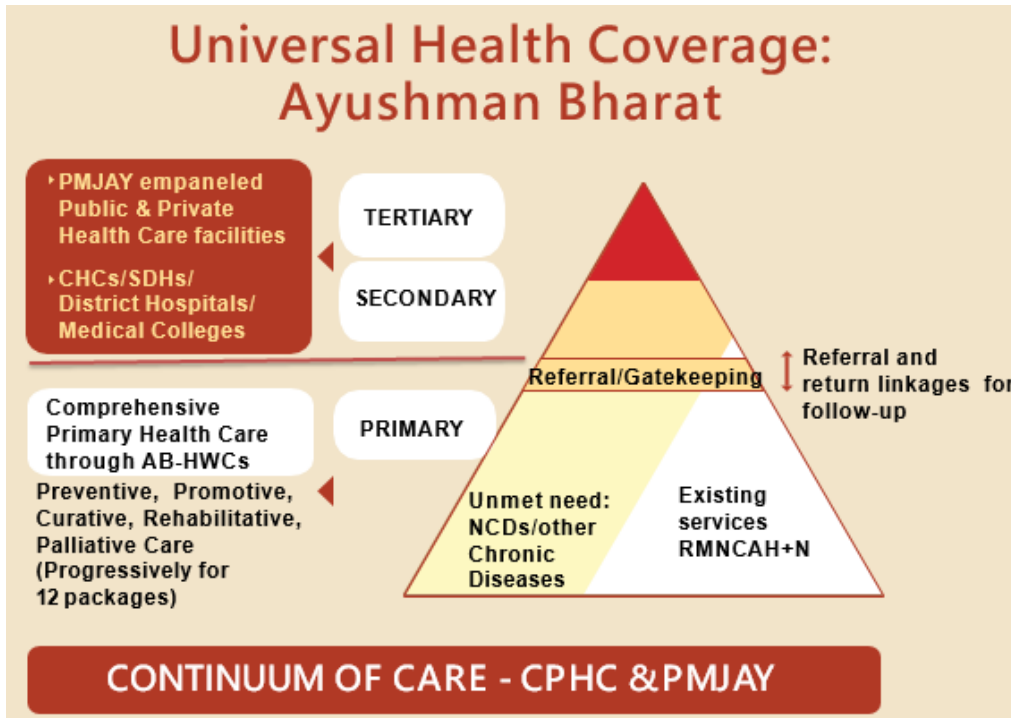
Universal Health Coverage: Ayushman Bharat

PMJAY empaneled Public & Private Health Care facilities

CHCs/SDHs/ District Hospitals/ Medical Colleges

TERTIARY

SECONDARY

Referral/Gatekeeping

Referral and return linkages for follow-up

Comprehensive Primary Health Care through AB-HWCs

PRIMARY

Preventive, Promotive, Curative, Rehabilitative, Palliative Care (Progressively for 12 packages)

Unmet need: NCDs/other Chronic Diseases

Existing services RMNCAH+N

CONTINUUM OF CARE - CPHC &PMJAY